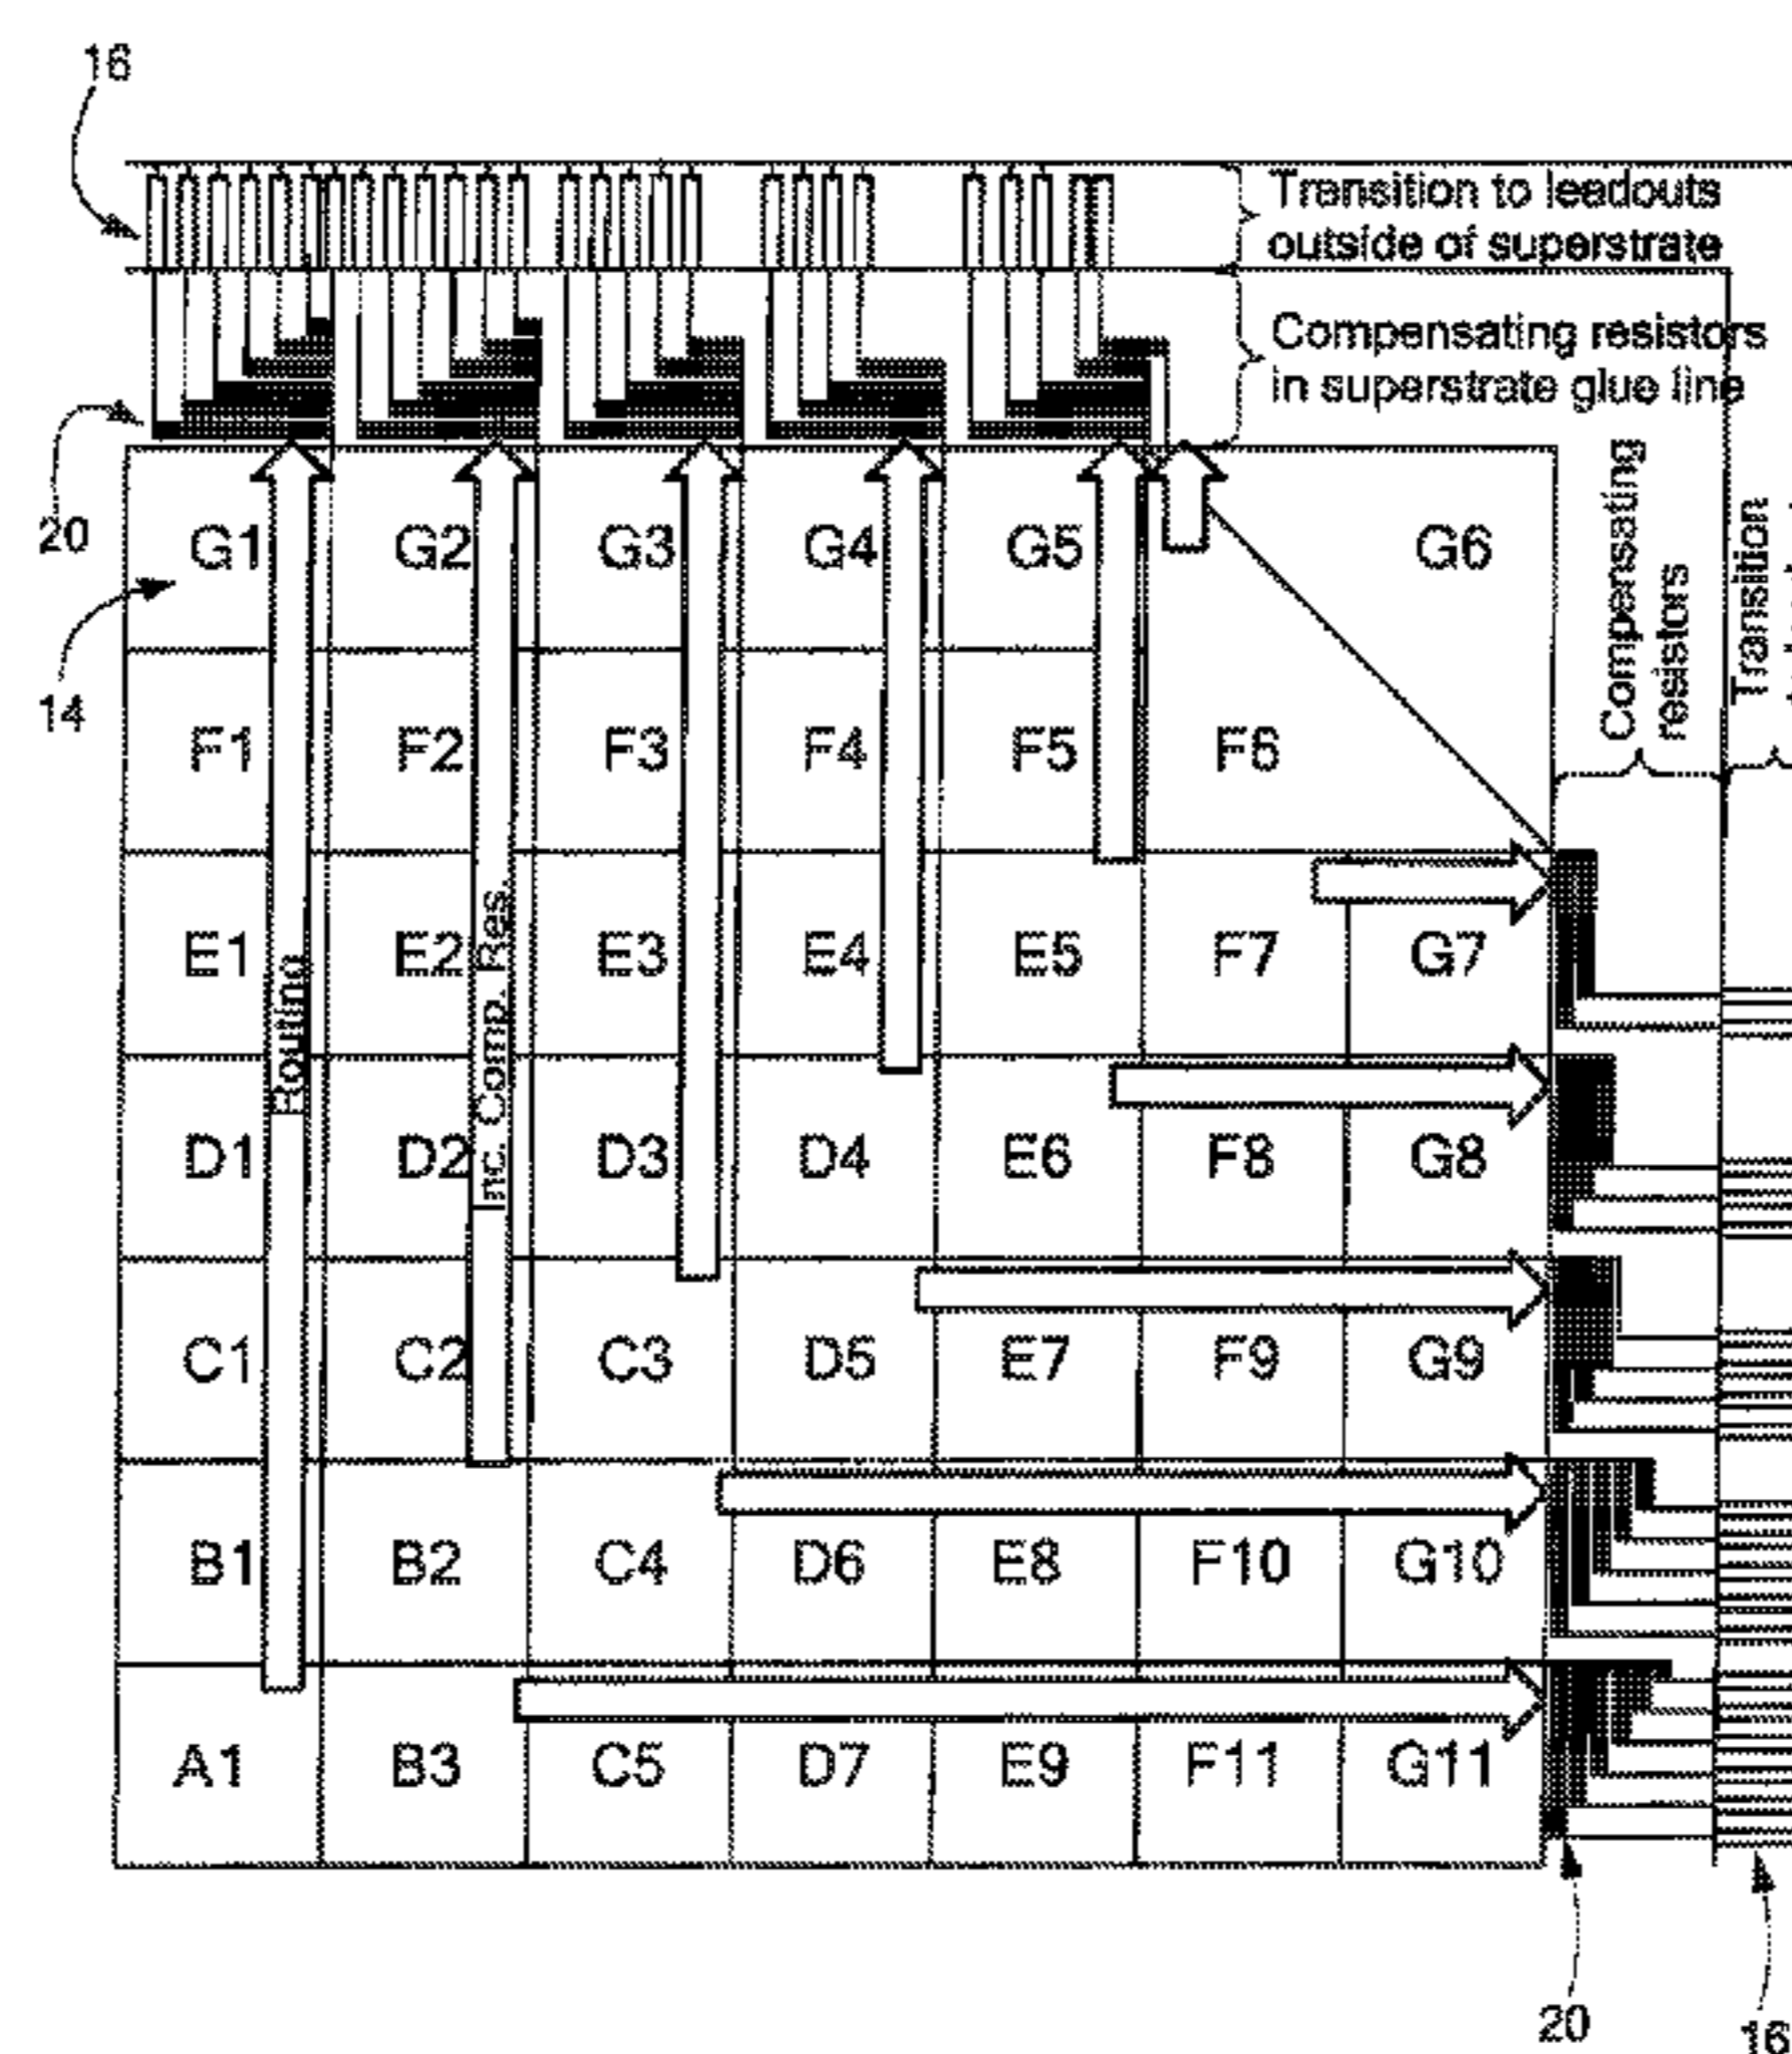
16

Transition to leadouts outside of superstrate

Compensating resistors in superstrate glue line

20

14

| G1 | G2 | G3 | G4 | G5 | G6 |
|---|---|---|---|---|---|
| F1 | F2 | F3 | F4 | F5 | F6 |

Routing

Inc. Comp. Res.

| E1 | E2 | E3 | E4 | E5 | F7 | G7 |
|---|---|---|---|---|---|---|
| D1 | D2 | D3 | D4 | E6 | F8 | G8 |
| C1 | C2 | C3 | D5 | E7 | F9 | G9 |
| B1 | B2 | C4 | D6 | E8 | F10 | G10 |
| A1 | B3 | C5 | D7 | E9 | F11 | G11 |

Compensating resistors

Transition

20

16